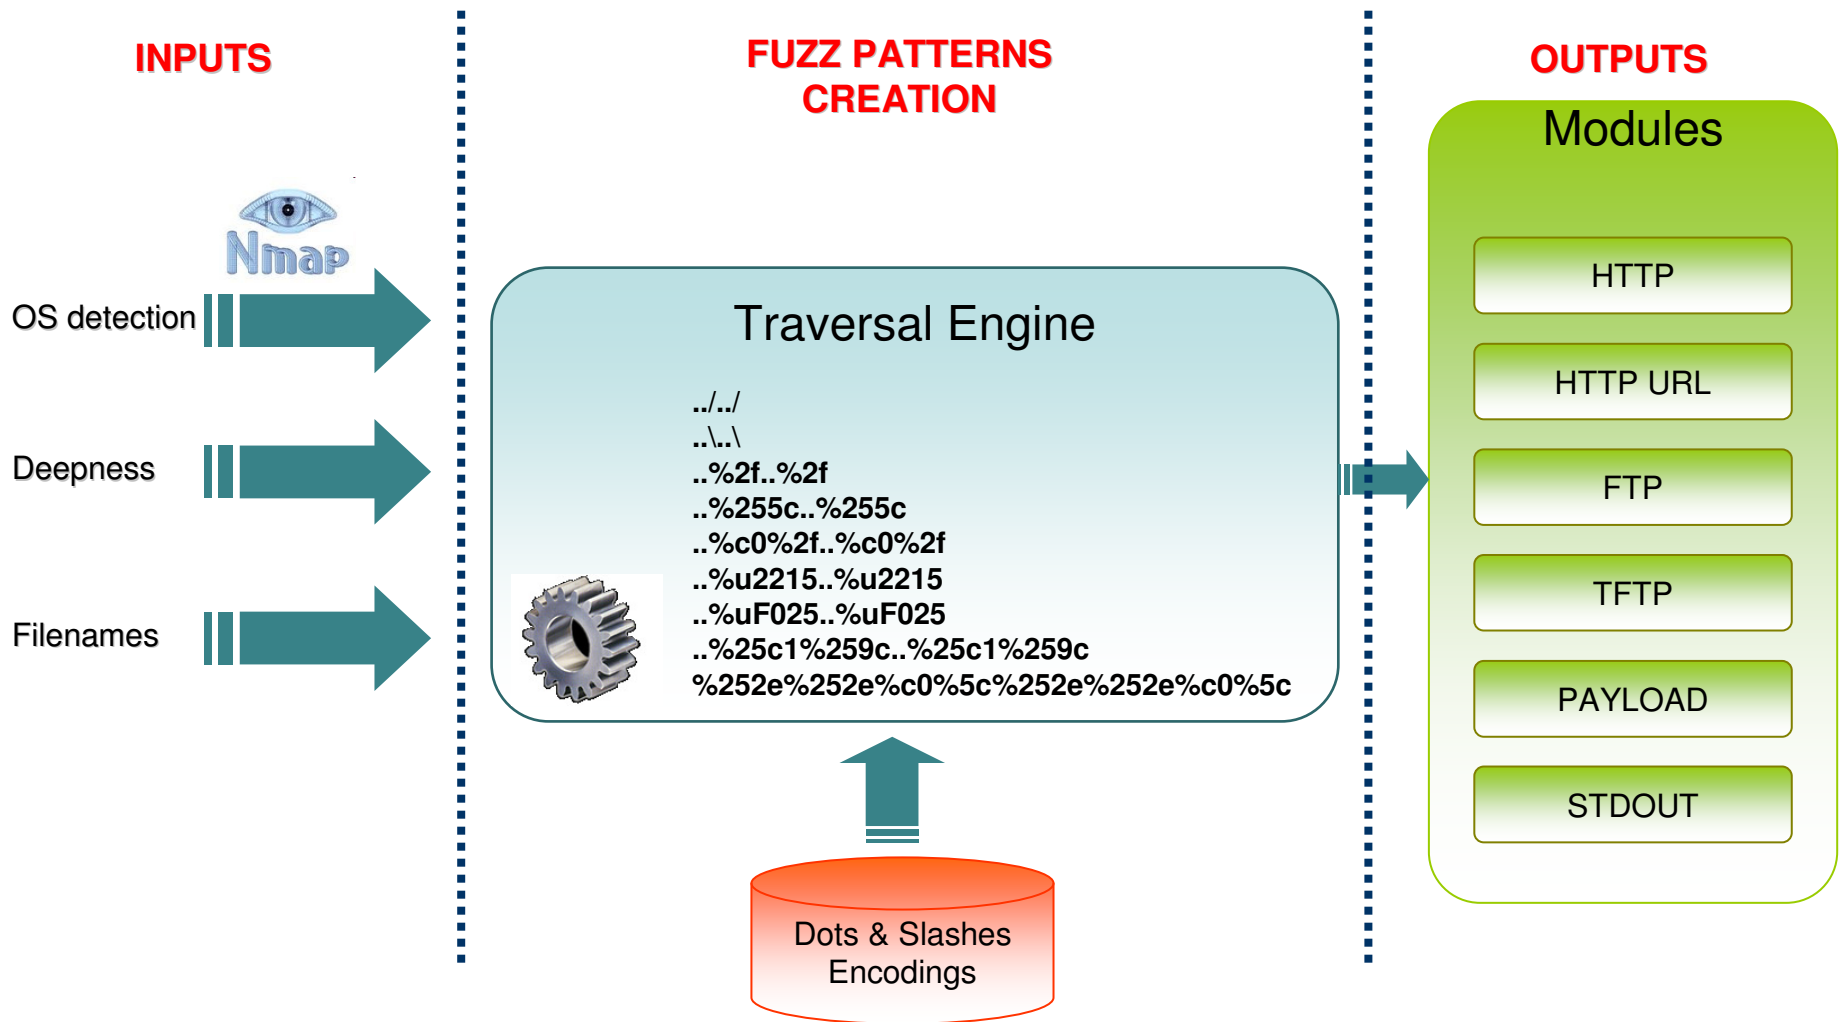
INPUTS

FUZZ PATTERNS CREATION

OUTPUTS

Nmap

OS detection

Deepness

Filenames

Traversal Engine

../../
..\..\
..%2f..%2f
..%255c..%255c
..%c0%2f..%c0%2f
..%u2215..%u2215
..%uF025..%uF025
..%25c1%259c..%25c1%259c
%252e%252e%c0%5c%252e%252e%c0%5c

Dots & Slashes Encodings

Modules

HTTP

HTTP URL

FTP

TFTP

PAYLOAD

STDOUT